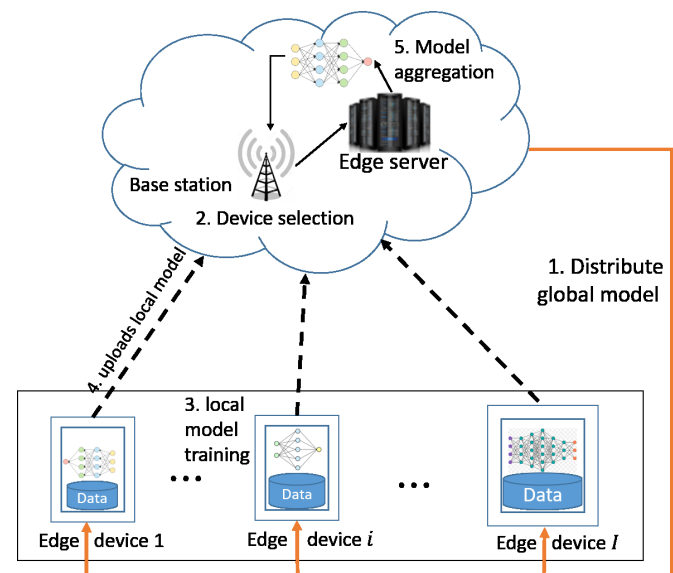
5. Model aggregation

Base station

Edge server

2. Device selection

1. Distribute global model

4. uploads local model

3. local model training

Data

Data

Data

Edge device 1

Edge device $i$

Edge device $I$